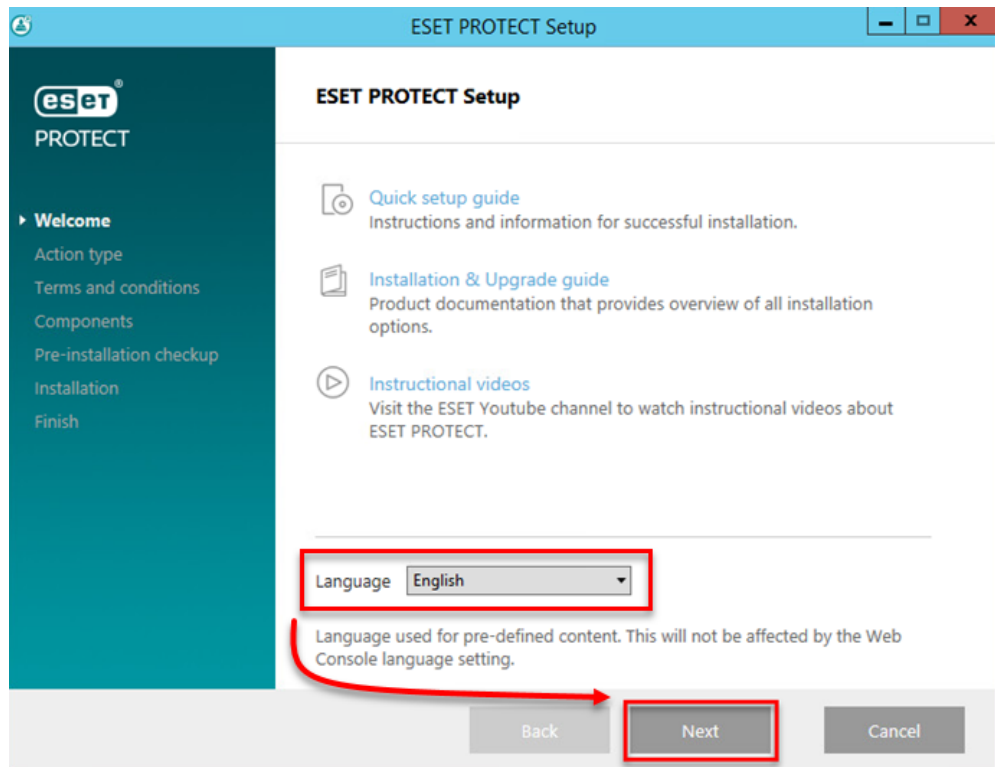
ESET PROTECT Setup

eset PROTECT

Welcome
Action type
Terms and conditions
Components
Pre-installation checkup
Installation
Finish

ESET PROTECT Setup

Quick setup guide
Instructions and information for successful installation.

Installation & Upgrade guide
Product documentation that provides overview of all installation options.

Instructional videos
Visit the ESET Youtube channel to watch instructional videos about ESET PROTECT.

Language English

Language used for pre-defined content. This will not be affected by the Web Console language setting.

Back Next Cancel